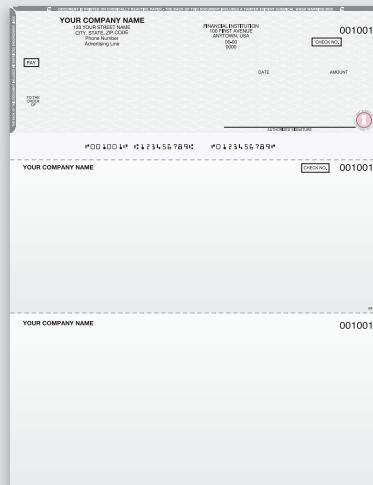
YOUR COMPANY NAME
100 YOUR STREET NAME
CITY, STATE, ZIP CODE
Phone Number
Advertising Line

FINANCIAL INSTITUTION
100 FIRST AVENUE
ANYTOWN, USA
00-00
0000

001001

CHECK NO.

PAY

DATE

AMOUNT

TO THE ORDER OF

AUTHORIZED SIGNATURE

⑈001001⑈ ⑆123456789⑆ ⑈0123456789⑈

YOUR COMPANY NAME

CHECK NO.

001001

YOUR COMPANY NAME

001001